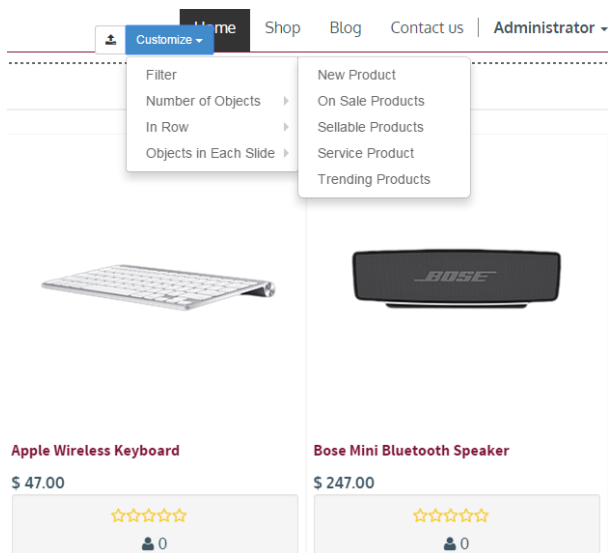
Customize ▾

Home Shop Blog Contact us Administrator ▾

Filter
Number of Objects
In Row
Objects in Each Slide

New Product
On Sale Products
Sellable Products
Service Product
Trending Products

BOSE

Apple Wireless Keyboard

$ 47.00

0

Bose Mini Bluetooth Speaker

$ 247.00

0